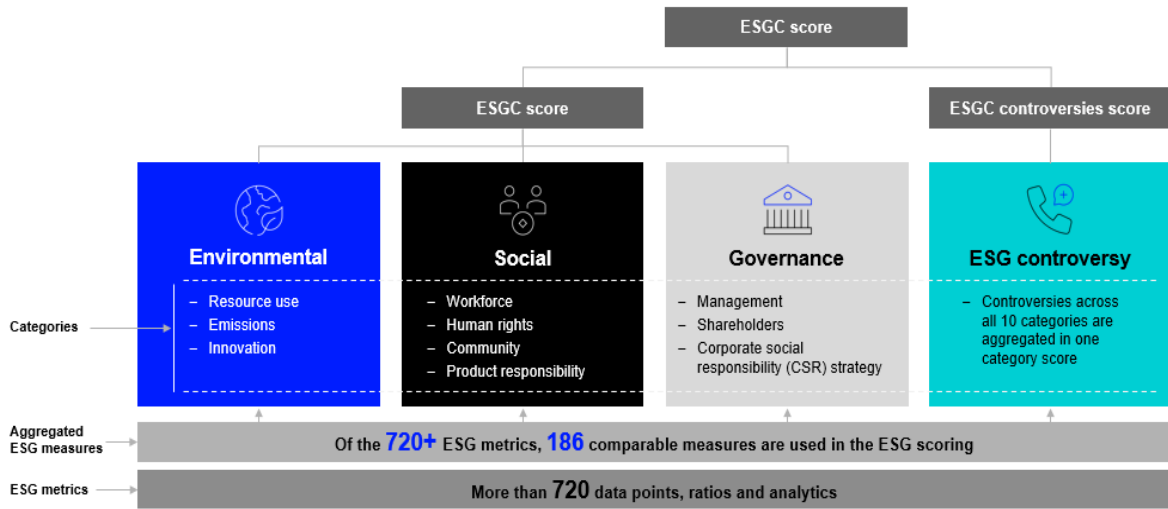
ESGC score

ESGC score

ESGC controversies score

Environmental
– Resource use
– Emissions
– Innovation

Social
– Workforce
– Human rights
– Community
– Product responsibility

Governance
– Management
– Shareholders
– Corporate social responsibility (CSR) strategy

ESG controversy
– Controversies across all 10 categories are aggregated in one category score

Categories

Aggregated ESG measures

Of the 720+ ESG metrics, 186 comparable measures are used in the ESG scoring

ESG metrics

More than 720 data points, ratios and analytics